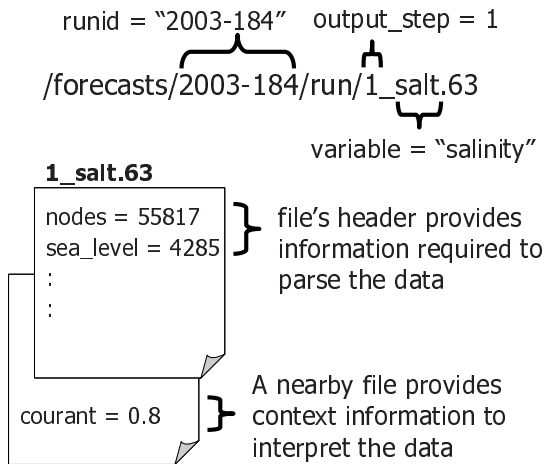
runid = “2003-184”

output_step = 1

/forecasts/2003-184/run/1_salt.63

variable = “salinity”

1_salt.63

nodes = 55817
sea_level = 4285
:
:

file’s header provides information required to parse the data

courant = 0.8

A nearby file provides context information to interpret the data